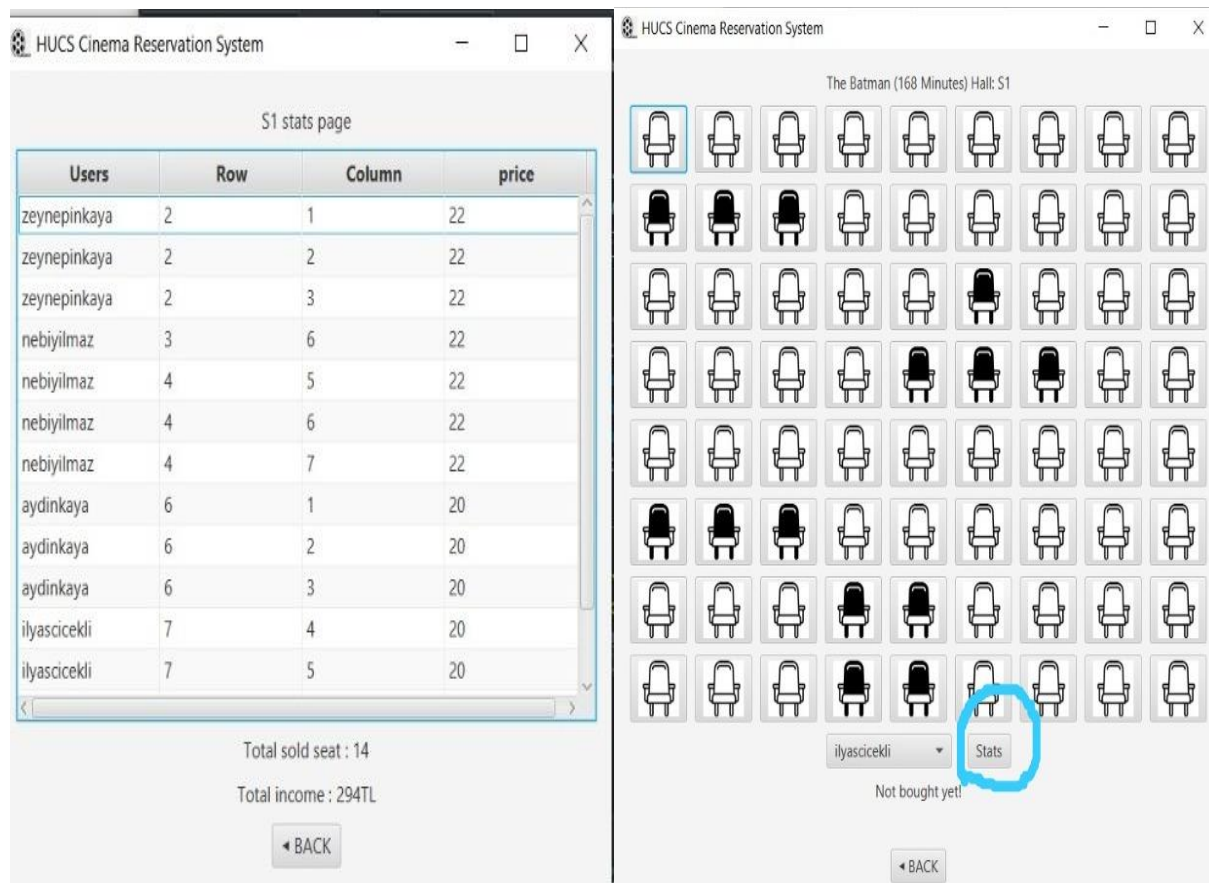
HUCS Cinema Reservation System

S1 stats page

| Users | Row | Column | price |
|---|---|---|---|
| zeynepinkaya | 2 | 1 | 22 |
| zeynepinkaya | 2 | 2 | 22 |
| zeynepinkaya | 2 | 3 | 22 |
| nebiyilmaz | 3 | 6 | 22 |
| nebiyilmaz | 4 | 5 | 22 |
| nebiyilmaz | 4 | 6 | 22 |
| nebiyilmaz | 4 | 7 | 22 |
| aydinkaya | 6 | 1 | 20 |
| aydinkaya | 6 | 2 | 20 |
| aydinkaya | 6 | 3 | 20 |
| ilyascicekli | 7 | 4 | 20 |
| ilyascicekli | 7 | 5 | 20 |

Total sold seat : 14

Total income : 294TL

◂ BACK

HUCS Cinema Reservation System

The Batman (168 Minutes) Hall: S1

ilyascicekli

Stats

Not bought yet!

◂ BACK